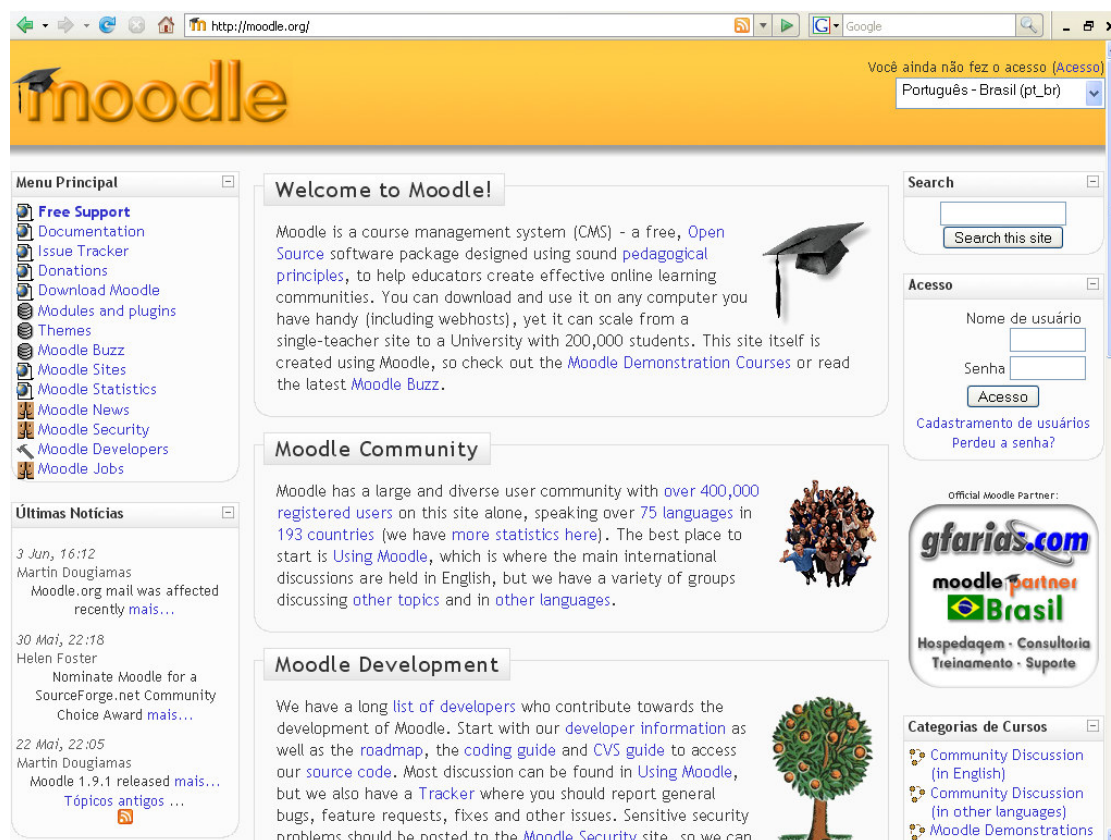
http://moodle.org/

Google

moodle

Você ainda não fez o acesso (Acesso)

Português - Brasil (pt_br)

Menu Principal

Free Support
Documentation
Issue Tracker
Donations
Download Moodle
Modules and plugins
Themes
Moodle Buzz
Moodle Sites
Moodle Statistics
Moodle News
Moodle Security
Moodle Developers
Moodle Jobs

Últimas Notícias

3 Jun, 16:12
Martin Dougiamas
Moodle.org mail was affected recently mais...

30 Mai, 22:18
Helen Foster
Nominate Moodle for a SourceForge.net Community Choice Award mais...

22 Mai, 22:05
Martin Dougiamas
Moodle 1.9.1 released mais...

Tópicos antigos ...

Welcome to Moodle!

Moodle is a course management system (CMS) - a free, Open Source software package designed using sound pedagogical principles, to help educators create effective online learning communities. You can download and use it on any computer you have handy (including webhosts), yet it can scale from a single-teacher site to a University with 200,000 students. This site itself is created using Moodle, so check out the Moodle Demonstration Courses or read the latest Moodle Buzz.

Moodle Community

Moodle has a large and diverse user community with over 400,000 registered users on this site alone, speaking over 75 languages in 193 countries (we have more statistics here). The best place to start is Using Moodle, which is where the main international discussions are held in English, but we have a variety of groups discussing other topics and in other languages.

Moodle Development

We have a long list of developers who contribute towards the development of Moodle. Start with our developer information as well as the roadmap, the coding guide and CVS guide to access our source code. Most discussion can be found in Using Moodle, but we also have a Tracker where you should report general bugs, feature requests, fixes and other issues. Sensitive security problems should be posted to the Moodle Security site, so we can

Search

Search this site

Acesso

Nome de usuário

Senha

Acesso

Cadastramento de usuários
Perdeu a senha?

Official Moodle Partner:

gfarias.com
moodle partner
Brasil
Hospedagem - Consultoria
Treinamento - Suporte

Categorias de Cursos

Community Discussion (in English)
Community Discussion (in other languages)
Moodle Demonstrations